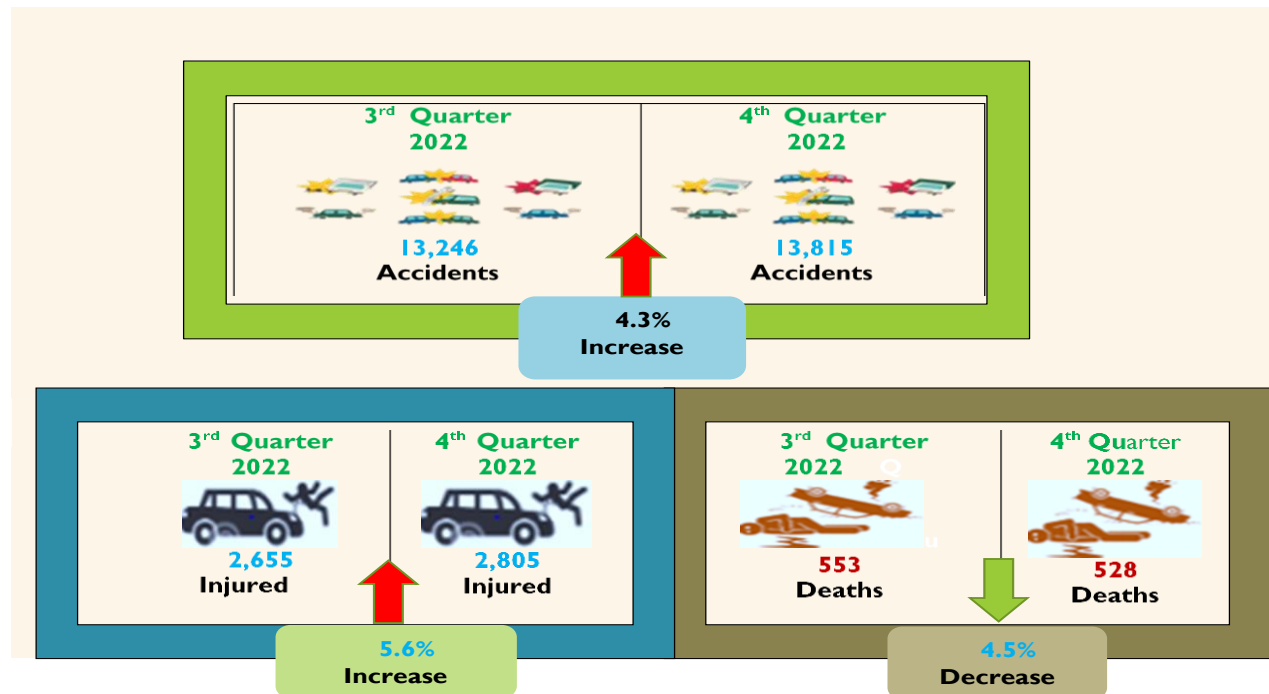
3$^{rd}$ Quarter 2022

13,246
Accidents

4$^{th}$ Quarter 2022

13,815
Accidents

4.3%
Increase

3$^{rd}$ Quarter 2022

2,655
Injured

4$^{th}$ Quarter 2022

2,805
Injured

5.6%
Increase

3$^{rd}$ Quarter 2022

553
Deaths

4$^{th}$ Quarter 2022

528
Deaths

4.5%
Decrease